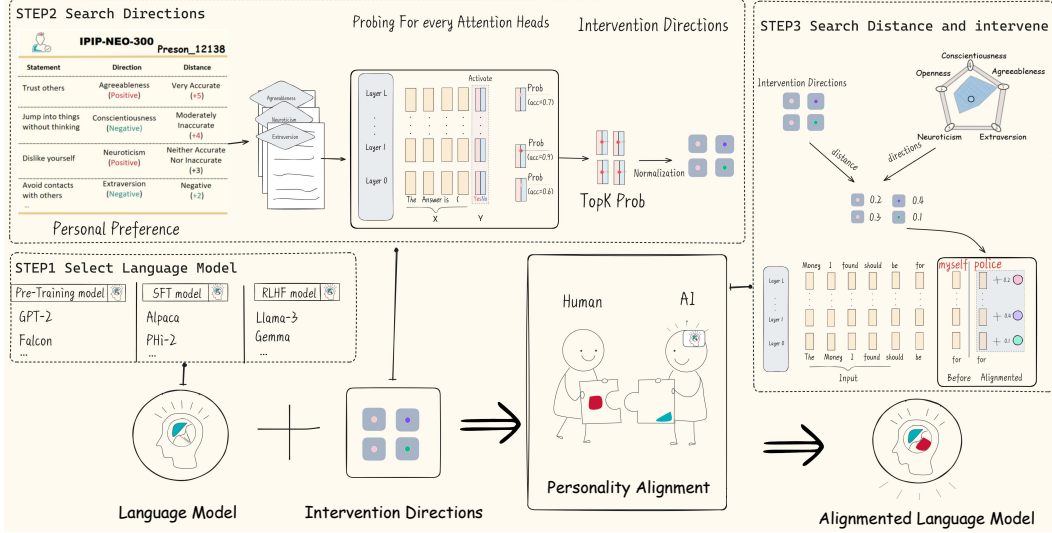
STEP2 Search Directions

IPIP-NEO-300 Preson_12138

| Statement | Direction | Distance |
|---|---|---|
| Trust others | Agreeableness (Positive) | Very Accurate (+5) |
| Jump into things without thinking | Conscientiousness (Negative) | Moderately Inaccurate (+4) |
| Dislike yourself | Neuroticism (Positive) | Neither Accurate Nor Inaccurate (+3) |
| Avoid contacts with others | Extraversion (Negative) | Negative (+2) |
| ... | | |

Personal Preference

Agreeableness
Neuroticism
Extraversion

Probing For every Attention Heads

Layer L
Layer l
Layer 0
Activate
The Answer is (
X
Yes/No
Y
Prob (acc=0.7)
Prob (acc=0.9)
Prob (acc=0.6)

Intervention Directions

Normalization

TopK Prob

STEP3 Search Distance and intervene

Intervention Directions

Conscientiousness
Openness
Agreeableness
Neuroticism
Extraversion

distance
directions

0.2 0.4
0.3 0.1

STEP1 Select Language Model

Pre-Training model
GPT-2
Falcon

SFT model
Alpaca
PHi-2
...

RLHF model
Llama-3
Gemma
...

Human
AI

Personality Alignment

Layer L
Layer l
Layer 0
Money I found should be for
The Money I found should be
Input

myself police
Layer L
Layer l
Layer 0
for
Before
for
Alignmented
0.2
0.4
0.3

Language Model

Intervention Directions

Alignmented Language Model